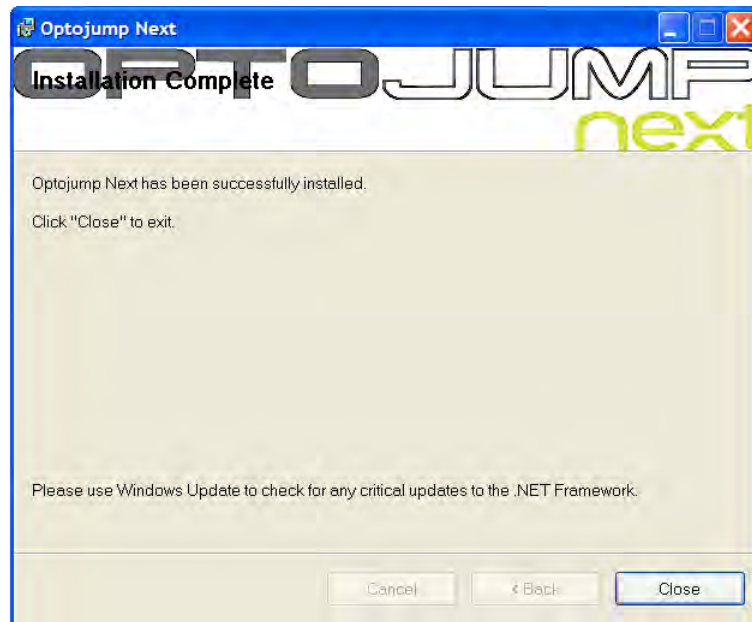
Optojump Next

OPTOJUMP
next

Installation Complete

Optojump Next has been successfully installed.

Click "Close" to exit.

Please use Windows Update to check for any critical updates to the .NET Framework.

Cancel
< Back
Close